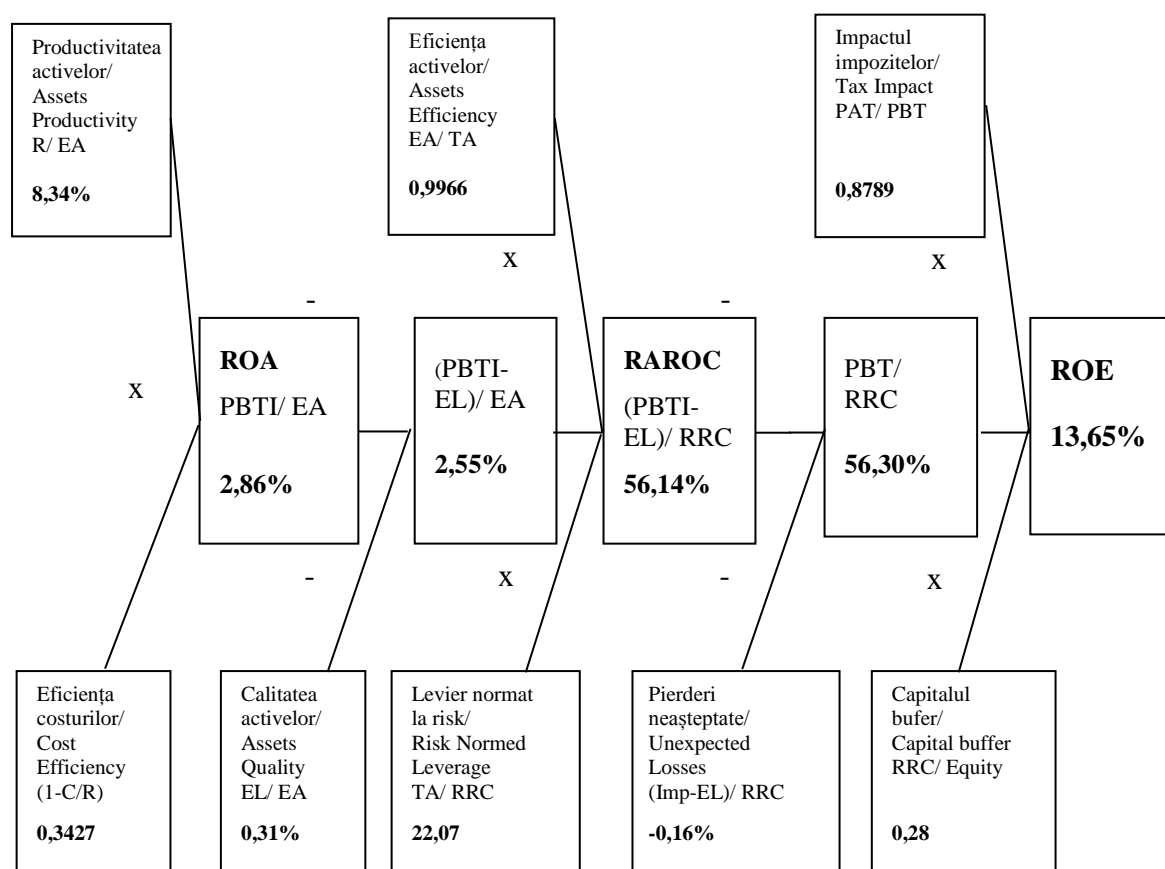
Productivitatea activelor/ Assets Productivity R/ EA

8,34%

Eficiența activelor/ Assets Efficiency EA/ TA

0,9966

Impactul impozitelor/ Tax Impact PAT/ PBT

0,8789

x

x

-

-

x

ROA
PBTI/ EA

2,86%

(PBTI-EL)/ EA

2,55%

RAROC
(PBTI-EL)/ RRC
56,14%

PBT/ RRC

56,30%

ROE
13,65%

-

x

-

x

Eficiența costurilor/ Cost Efficiency (1-C/R)

0,3427

Calitatea activelor/ Assets Quality EL/ EA

0,31%

Levier normat la risk/ Risk Normed Leverage TA/ RRC

22,07

Pierderi neașteptate/ Unexpected Losses (Imp-EL)/ RRC

-0,16%

Capitalul bufer/ Capital buffer RRC/ Equity

0,28